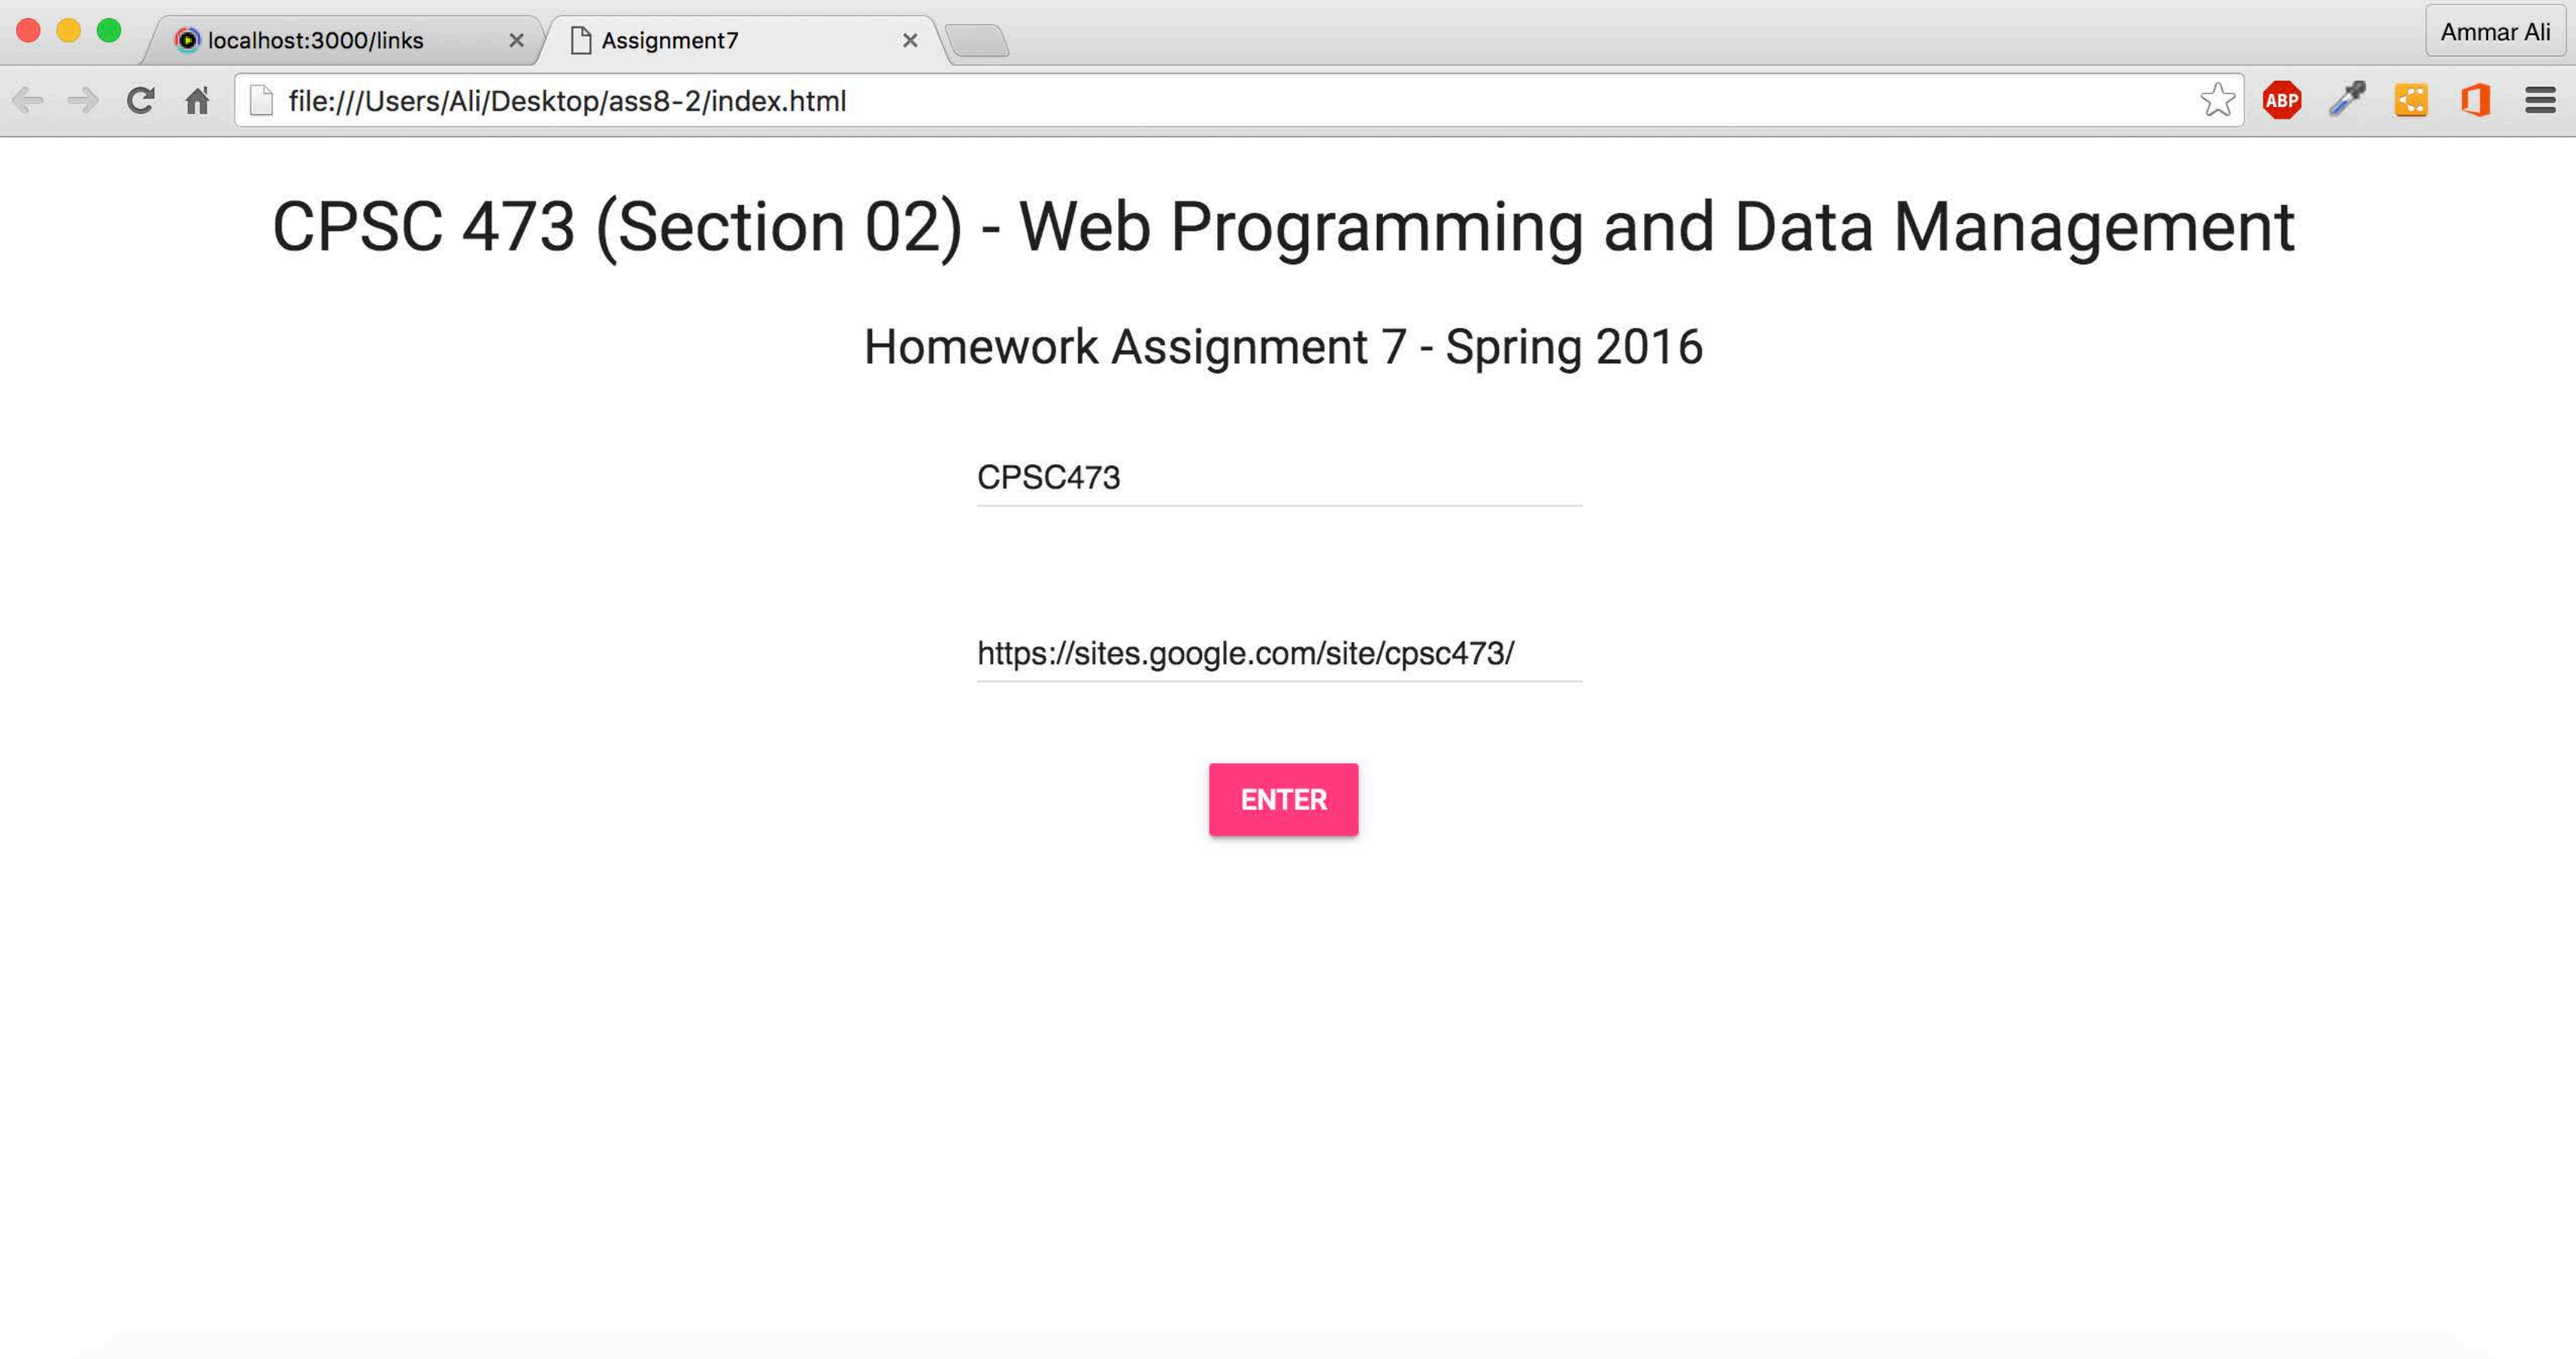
localhost:3000/links ×
Assignment7 ×
Ammar Ali
file:///Users/Ali/Desktop/ass8-2/index.html
ABP

CPSC 473 (Section 02) - Web Programming and Data Management

Homework Assignment 7 - Spring 2016

CPSC473

https://sites.google.com/site/cpsc473/

ENTER